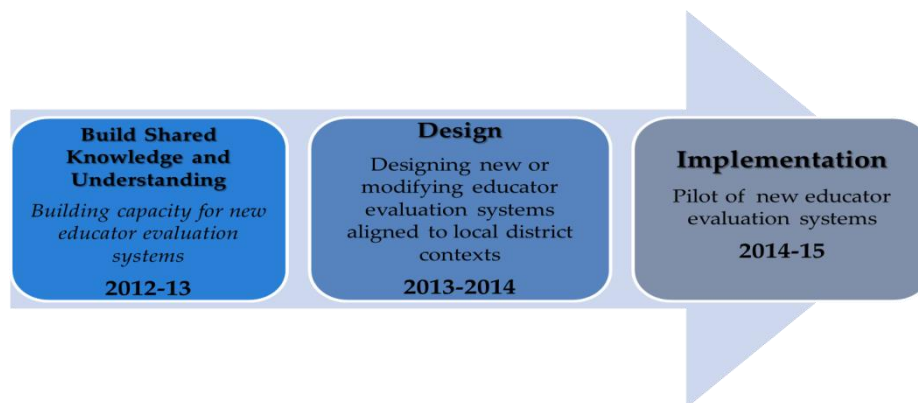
Build Shared Knowledge and Understanding

*Building capacity for new educator evaluation systems*

2012-13

Design

Designing new or modifying educator evaluation systems aligned to local district contexts

2013-2014

Implementation

Pilot of new educator evaluation systems

2014-15